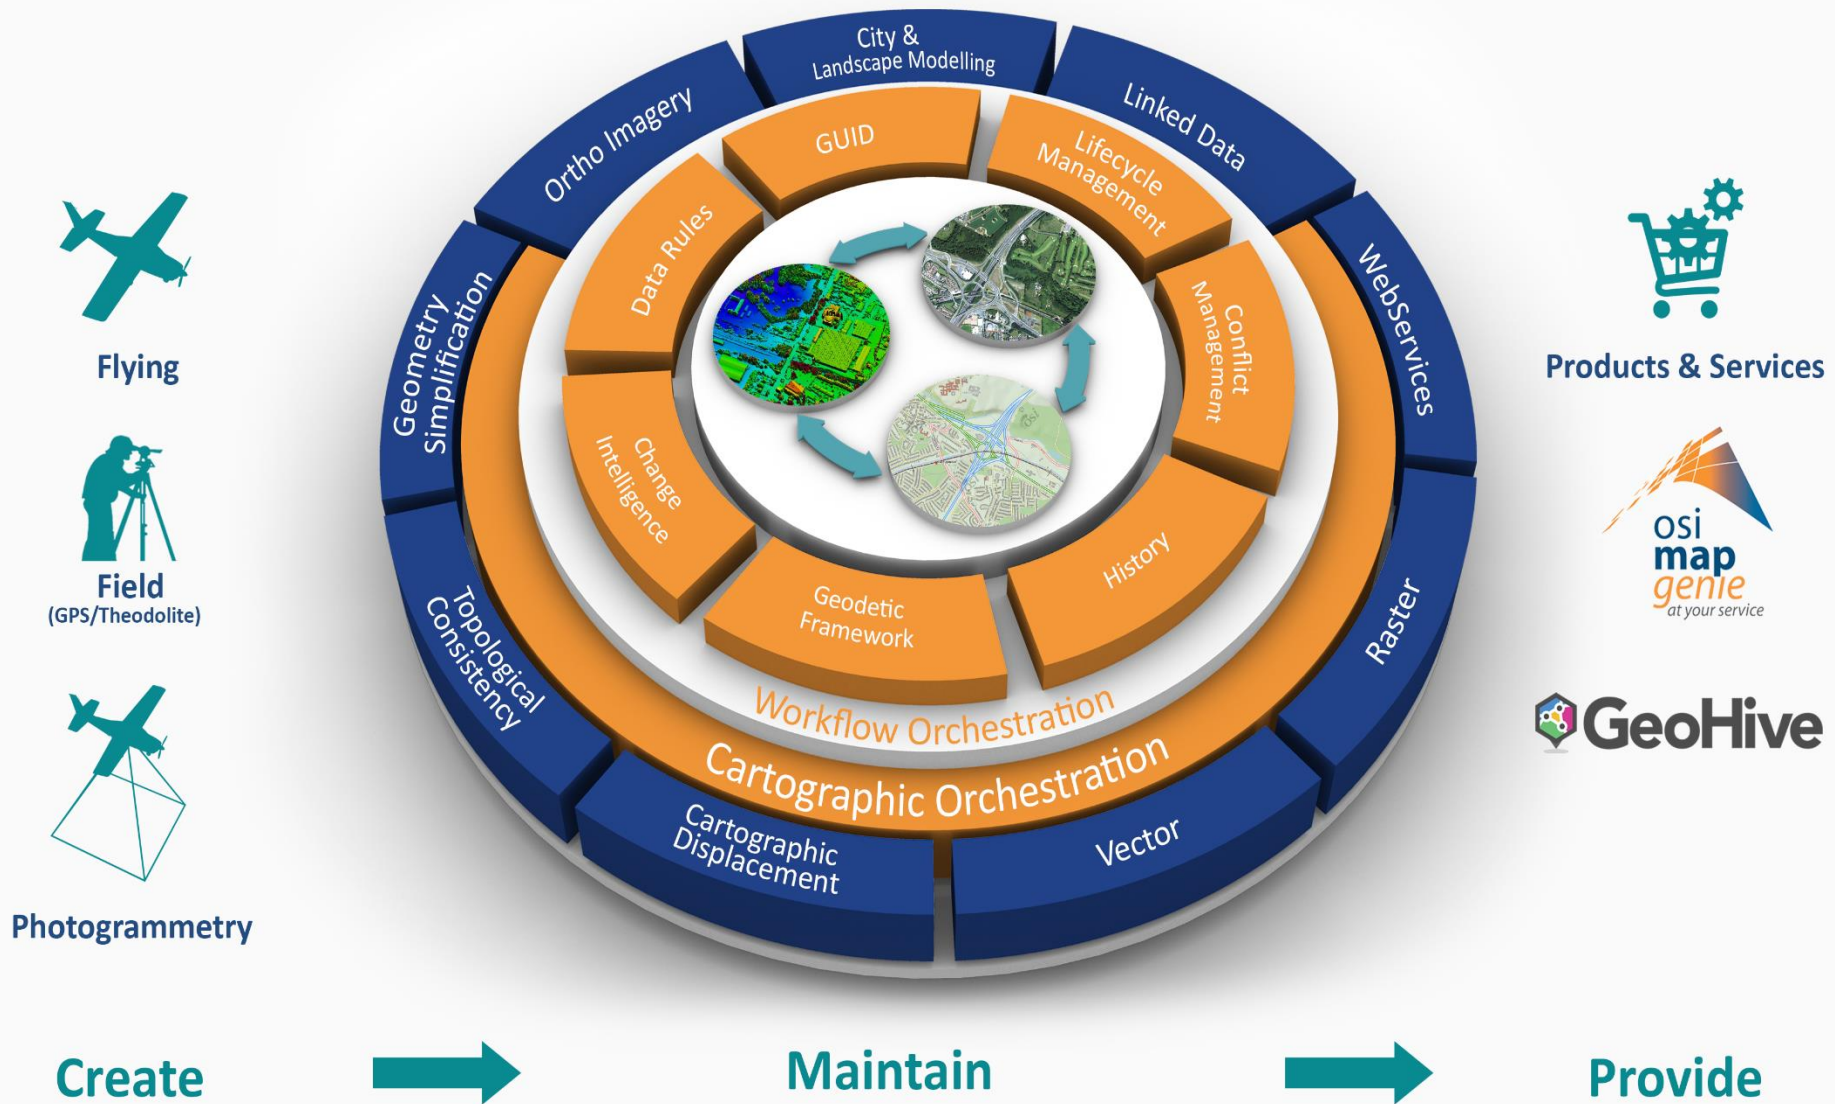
Flying

Field
(GPS/Theodolite)

Photogrammetry

City & Landscape Modelling

Ortho Imagery

Linked Data

Geometry Simplification

WebServices

Topological Consistency

Raster

Cartographic Displacement

Vector

GUID

Lifecycle Management

Data Rules

Conflict Management

Change Intelligence

History

Geodetic Framework

Workflow Orchestration

Cartographic Orchestration

Products & Services

osi map genie at your service

GeoHive

Create

Maintain

Provide